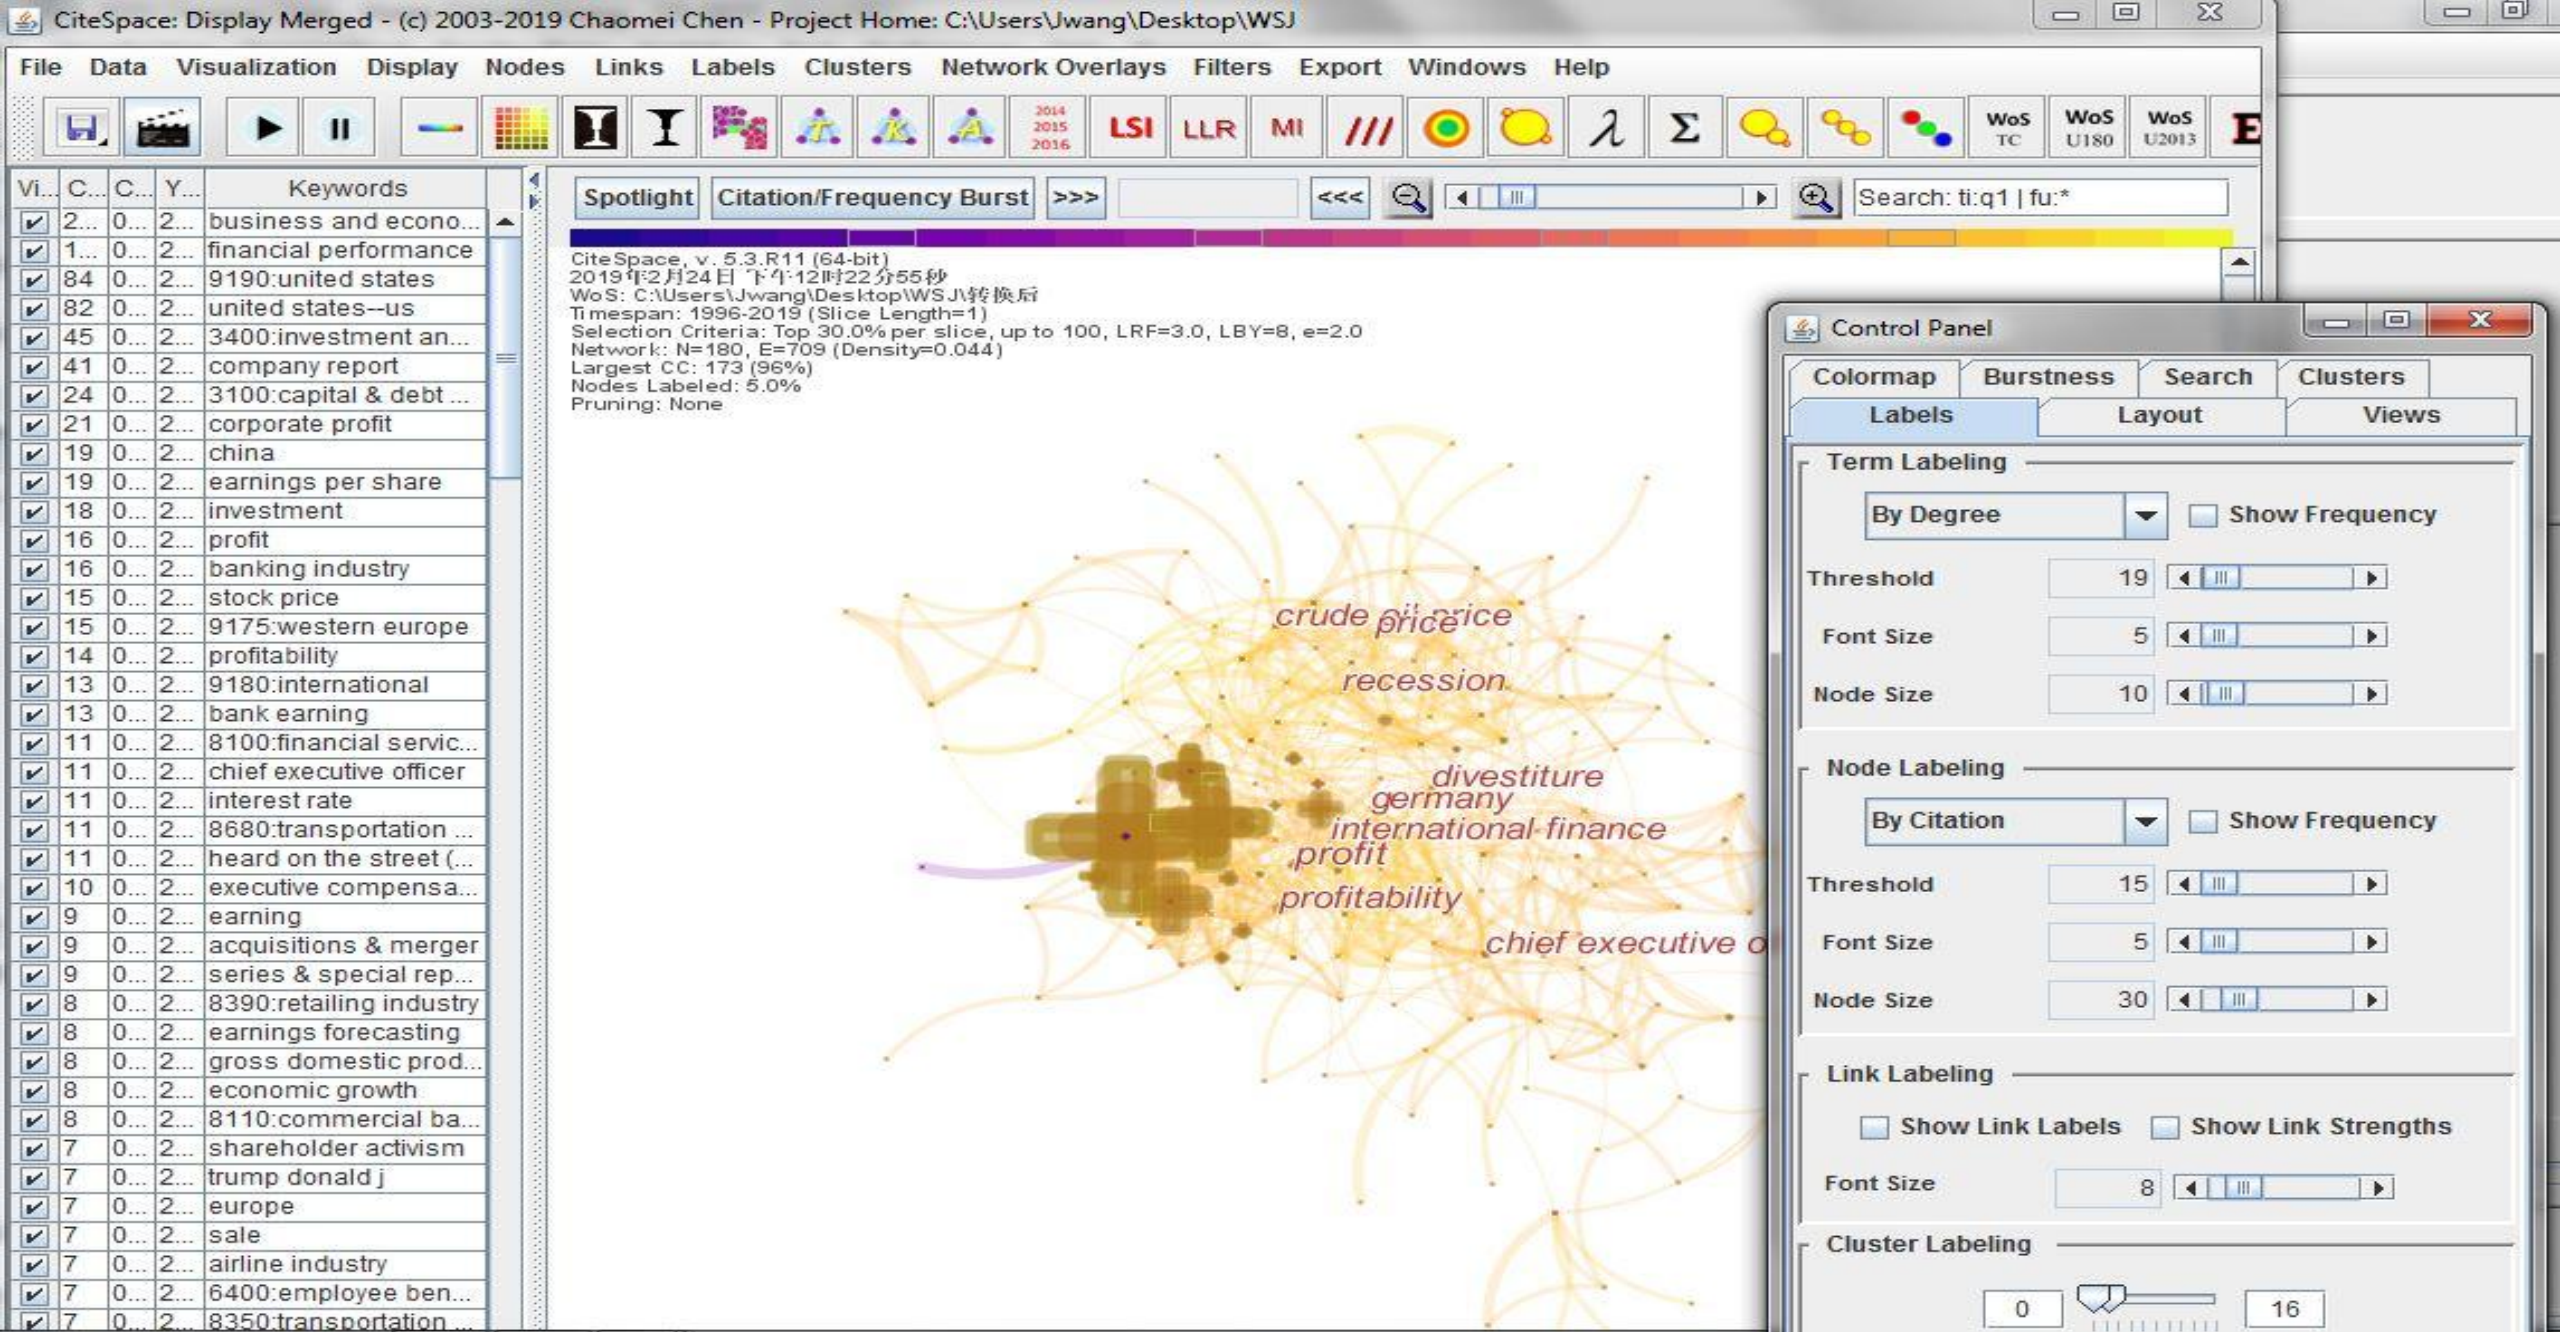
CiteSpace: Display Merged - (c) 2003-2019 Chaomei Chen - Project Home: C:\Users\Jwang\Desktop\WSJ

File Data Visualization Display Nodes Links Labels Clusters Network Overlays Filters Export Windows Help

2014 2015 2016 LSI LLR MI /// λ Σ WoS TC WoS U180 WoS U2013 E

| Vi... | C... | C... | Y... | Keywords |
|---|---|---|---|---|
| ✔ | 2... | 0... | 2... | business and econo... |
| ✔ | 1... | 0... | 2... | financial performance |
| ✔ | 84 | 0... | 2... | 9190:united states |
| ✔ | 82 | 0... | 2... | united states--us |
| ✔ | 45 | 0... | 2... | 3400:investment an... |
| ✔ | 41 | 0... | 2... | company report |
| ✔ | 24 | 0... | 2... | 3100:capital & debt ... |
| ✔ | 21 | 0... | 2... | corporate profit |
| ✔ | 19 | 0... | 2... | china |
| ✔ | 19 | 0... | 2... | earnings per share |
| ✔ | 18 | 0... | 2... | investment |
| ✔ | 16 | 0... | 2... | profit |
| ✔ | 16 | 0... | 2... | banking industry |
| ✔ | 15 | 0... | 2... | stock price |
| ✔ | 15 | 0... | 2... | 9175:western europe |
| ✔ | 14 | 0... | 2... | profitability |
| ✔ | 13 | 0... | 2... | 9180:international |
| ✔ | 13 | 0... | 2... | bank earning |
| ✔ | 11 | 0... | 2... | 8100:financial servic... |
| ✔ | 11 | 0... | 2... | chief executive officer |
| ✔ | 11 | 0... | 2... | interest rate |
| ✔ | 11 | 0... | 2... | 8680:transportation ... |
| ✔ | 11 | 0... | 2... | heard on the street (... |
| ✔ | 10 | 0... | 2... | executive compensa... |
| ✔ | 9 | 0... | 2... | earning |
| ✔ | 9 | 0... | 2... | acquisitions & merger |
| ✔ | 9 | 0... | 2... | series & special rep... |
| ✔ | 8 | 0... | 2... | 8390:retailing industry |
| ✔ | 8 | 0... | 2... | earnings forecasting |
| ✔ | 8 | 0... | 2... | gross domestic prod... |
| ✔ | 8 | 0... | 2... | economic growth |
| ✔ | 8 | 0... | 2... | 8110:commercial ba... |
| ✔ | 7 | 0... | 2... | shareholder activism |
| ✔ | 7 | 0... | 2... | trump donald j |
| ✔ | 7 | 0... | 2... | europe |
| ✔ | 7 | 0... | 2... | sale |
| ✔ | 7 | 0... | 2... | airline industry |
| ✔ | 7 | 0... | 2... | 6400:employee ben... |
| ✔ | 7 | 0... | 2... | 8350:transportation |

Spotlight Citation/Frequency Burst >>> <<< Search: ti:q1 | fu:*

CiteSpace, v. 5.3.R11 (64-bit)
2019年2月24日 下午12时22分55秒
WoS: C:\Users\Jwang\Desktop\WSJ\转换后
Timespan: 1996-2019 (Slice Length=1)
Selection Criteria: Top 30.0% per slice, up to 100, LRF=3.0, LBY=8, e=2.0
Network: N=180, E=709 (Density=0.044)
Largest CC: 173 (96%)
Nodes Labeled: 5.0%
Pruning: None

crude oil price
recession
divestiture
germany
international finance
profit
profitability
chief executive o

Control Panel
Colormap Burstness Search Clusters
Labels Layout Views
Term Labeling
By Degree Show Frequency
Threshold 19
Font Size 5
Node Size 10
Node Labeling
By Citation Show Frequency
Threshold 15
Font Size 5
Node Size 30
Link Labeling
Show Link Labels Show Link Strengths
Font Size 8
Cluster Labeling
0 16